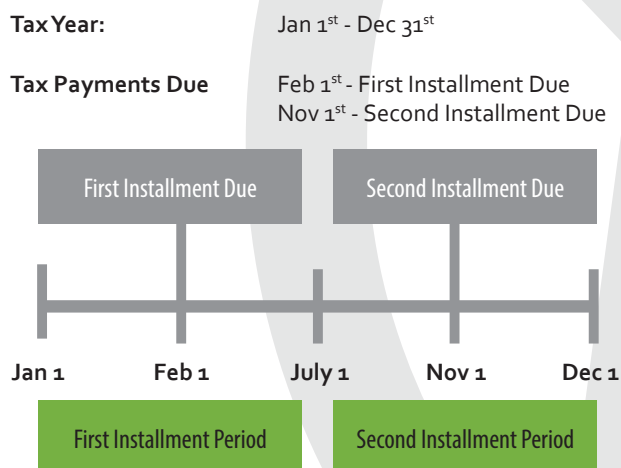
Tax Year: Jan 1$^{st}$ - Dec 31$^{st}$

Tax Payments Due Feb 1$^{st}$ - First Installment Due
Nov 1$^{st}$ - Second Installment Due

First Installment Due

Second Installment Due

Jan 1 Feb 1 July 1 Nov 1 Dec 1

First Installment Period

Second Installment Period